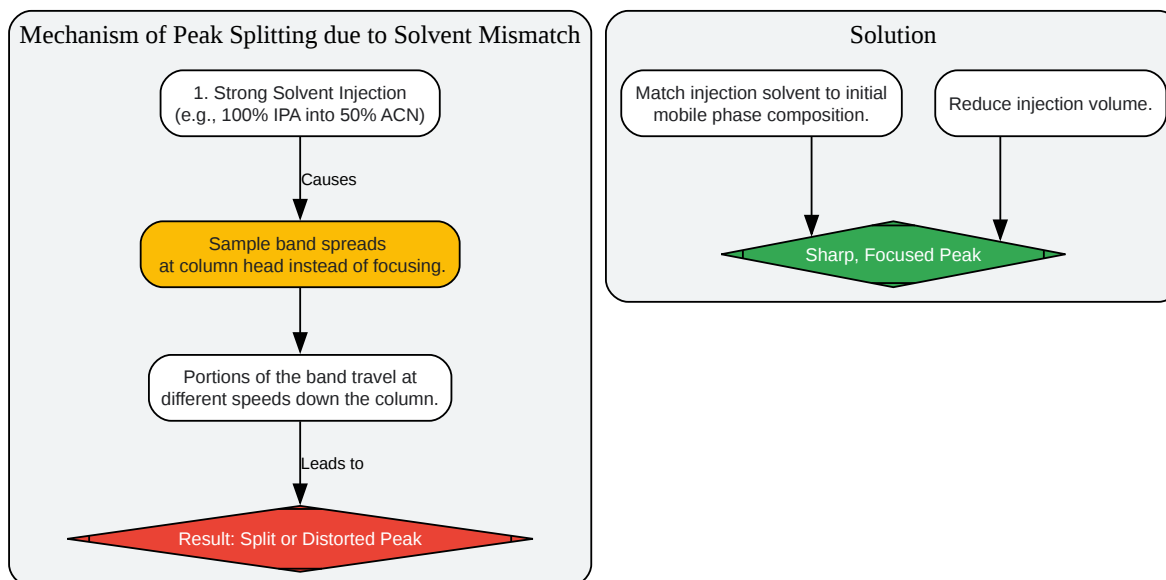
Mechanism of Peak Splitting due to Solvent Mismatch

1. Strong Solvent Injection
(e.g., 100% IPA into 50% ACN)

Causes

Sample band spreads
at column head instead of focusing.

Portions of the band travel at
different speeds down the column.

Leads to

Result: Split or Distorted Peak

Solution

Match injection solvent to initial
mobile phase composition.

Reduce injection volume.

Sharp, Focused Peak